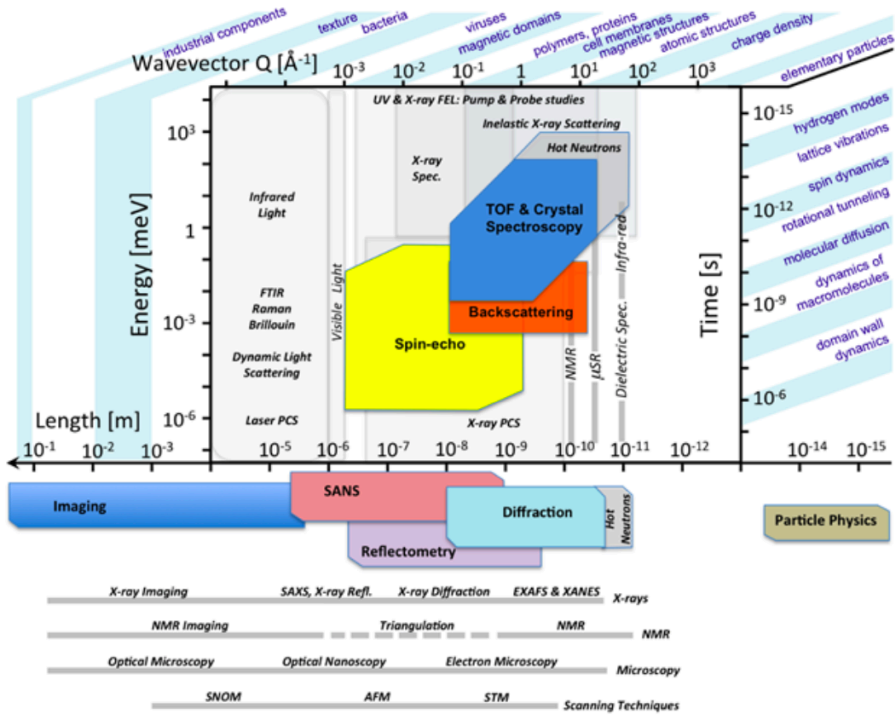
industrial components
texture
bacteria
viruses
magnetic domains
polymers, proteins
cell membranes
magnetic structures
atomic structures
charge density
elementary particles

Wavevector Q [Å$^{-1}$]
$10^{-3}$
$10^{-2}$
$10^{-1}$
1
$10^{1}$
$10^{2}$
$10^{3}$

UV & X-ray FEL: Pump & Probe studies
Inelastic X-ray Scattering
Hot Neutrons
X-ray Spec.
Infrared Light
TOF & Crystal Spectroscopy
Infra-red
FTIR Raman Brillouin
Visible Light
Backscattering
Spin-echo
Dynamic Light Scattering
NMR
μSR
Dielectric Spec.
Laser PCS
X-ray PCS

Energy [meV]
$10^{3}$
1
$10^{-3}$
$10^{-6}$

Time [s]
$10^{-15}$
$10^{-12}$
$10^{-9}$
$10^{-6}$

hydrogen modes
lattice vibrations
spin dynamics
rotational tunneling
molecular diffusion
dynamics of macromolecules
domain wall dynamics

Length [m]
$10^{-1}$
$10^{-2}$
$10^{-3}$
$10^{-5}$
$10^{-6}$
$10^{-7}$
$10^{-8}$
$10^{-9}$
$10^{-10}$
$10^{-11}$
$10^{-12}$
$10^{-14}$
$10^{-15}$

Imaging
SANS
Diffraction
Hot Neutrons
Reflectometry
Particle Physics

X-ray Imaging
SAXS, X-ray Refl.
X-ray Diffraction
EXAFS & XANES
X-rays
NMR Imaging
Triangulation
NMR
NMR
Optical Microscopy
Optical Nanoscopy
Electron Microscopy
Microscopy
SNOM
AFM
STM
Scanning Techniques